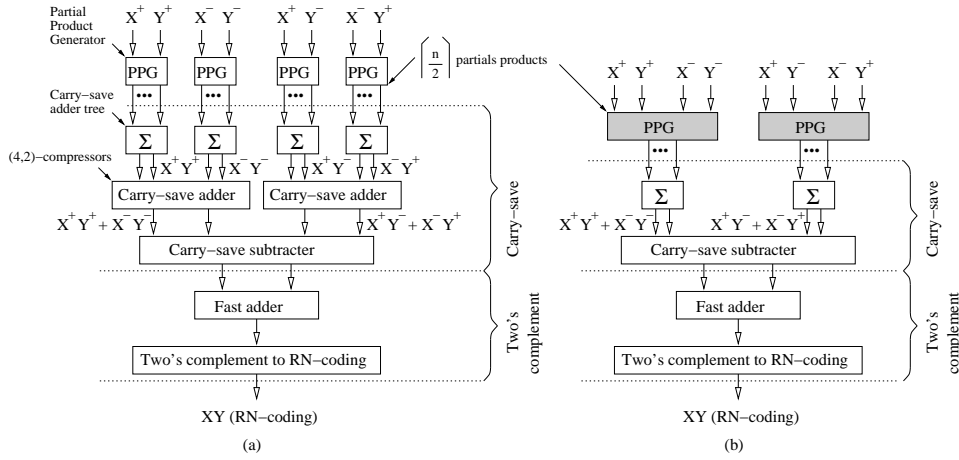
Partial Product Generator

$X^+$ $Y^+$ $X^-$ $Y^-$ $X^+$ $Y^-$ $X^-$ $Y^+$

PPG PPG PPG PPG

$\left\lceil \frac{n}{2} \right\rceil$ partials products

Carry−save adder tree

Σ Σ Σ Σ

(4,2)−compressors

$X^+Y^+$ $X^-Y^-$ $X^+Y^-$ $X^-Y^+$

Carry−save adder Carry−save adder

$X^+Y^+ + X^-Y^-$ $X^+Y^- + X^-Y^+$

Carry−save subtracter

Fast adder

Two's complement to RN−coding

XY (RN−coding)

(a)

Carry−save

Two's complement

$X^+$ $Y^+$ $X^-$ $Y^-$ $X^+$ $Y^-$ $X^-$ $Y^+$

PPG PPG

Σ Σ

$X^+Y^+ + X^-Y^-$ $X^+Y^- + X^-Y^+$

Carry−save subtracter

Fast adder

Two's complement to RN−coding

XY (RN−coding)

(b)

Carry−save

Two's complement